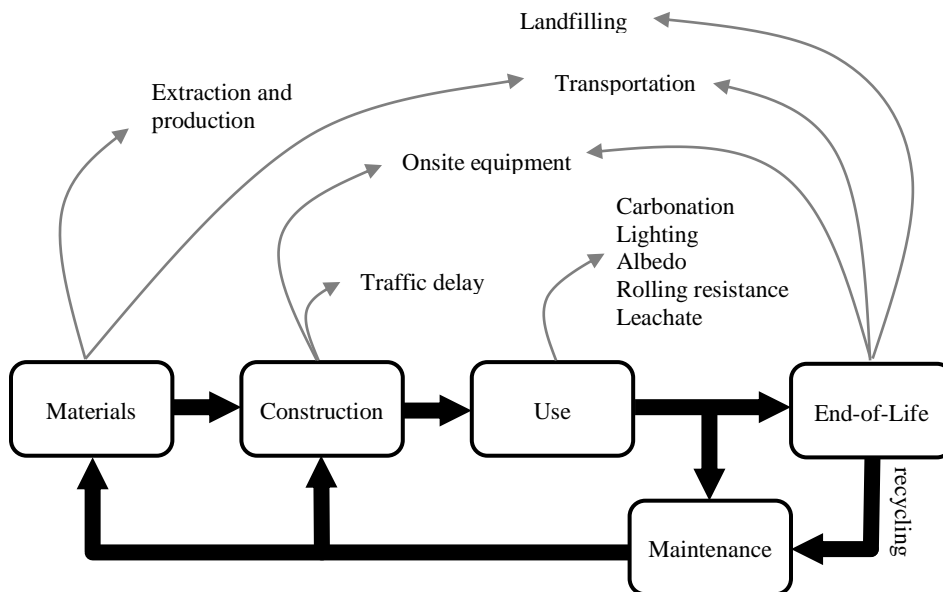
Landfilling

Extraction and production

Transportation

Onsite equipment

Carbonation
Lighting
Albedo
Rolling resistance
Leachate

Traffic delay

Materials

Construction

Use

End-of-Life

recycling

Maintenance